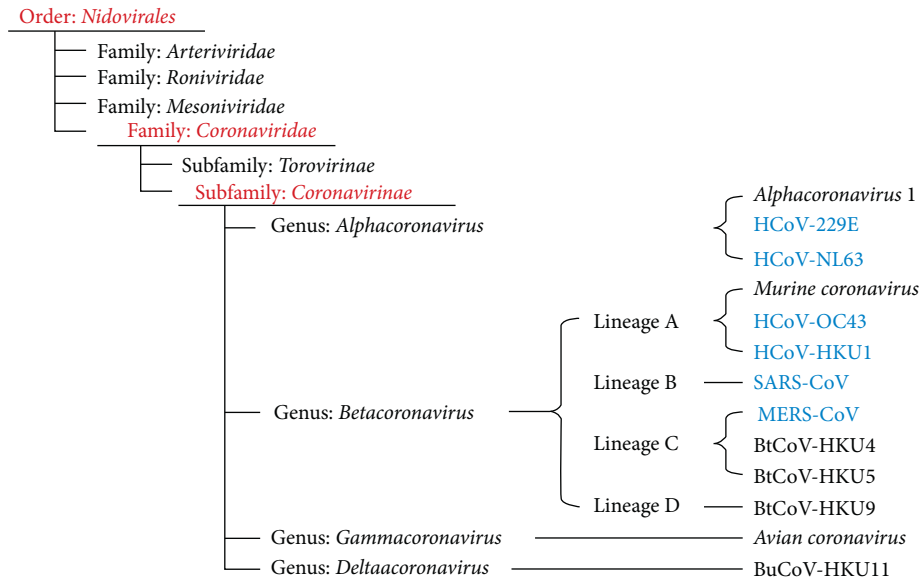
Order: Nidovirales

Family: Arteriviridae

Family: Roniviridae

Family: Mesoniviridae

Family: Coronaviridae

Subfamily: Torovirinae

Subfamily: Coronavirinae

Genus: Alphacoronavirus

Alphacoronavirus 1

HCoV-229E

HCoV-NL63

Genus: Betacoronavirus

Lineage A

Murine coronavirus

HCoV-OC43

HCoV-HKU1

Lineage B

SARS-CoV

Lineage C

MERS-CoV

BtCoV-HKU4

BtCoV-HKU5

Lineage D

BtCoV-HKU9

Genus: Gammacoronavirus

Avian coronavirus

Genus: Deltaacoronavirus

BuCoV-HKU11